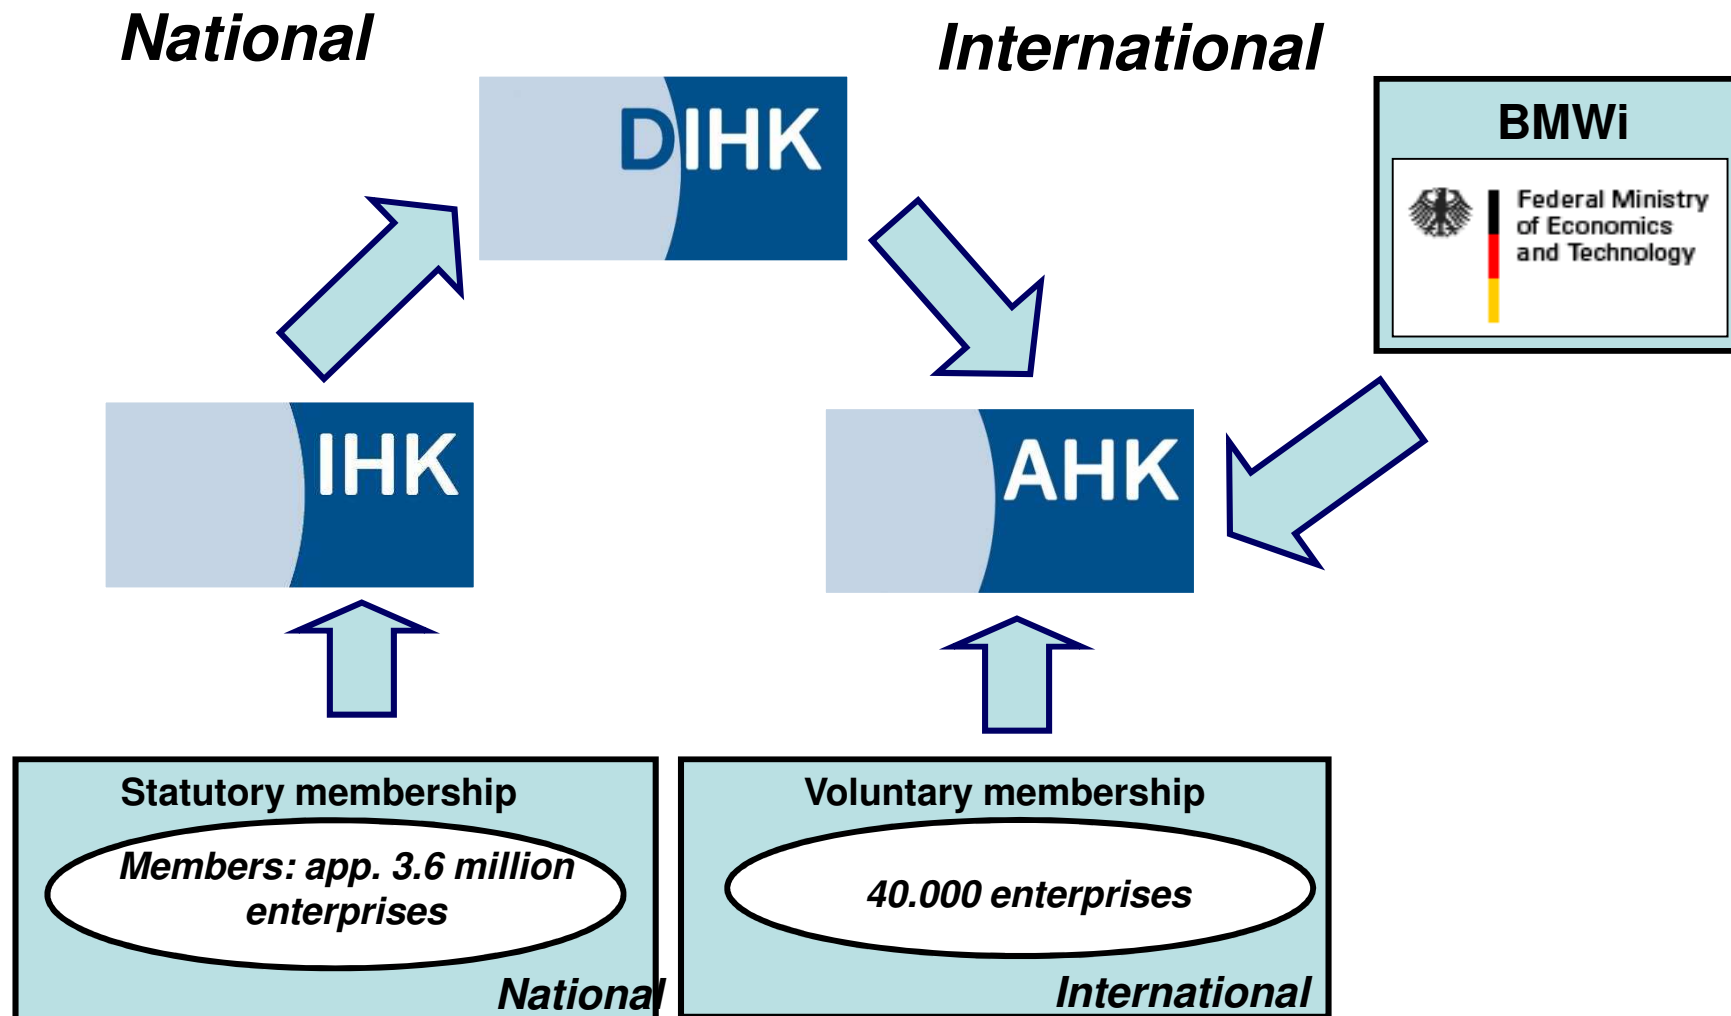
National

International

DIHK

BMWi

Federal Ministry of Economics and Technology

IHK

AHK

Statutory membership

Members: app. 3.6 million enterprises

National

Voluntary membership

40.000 enterprises

International